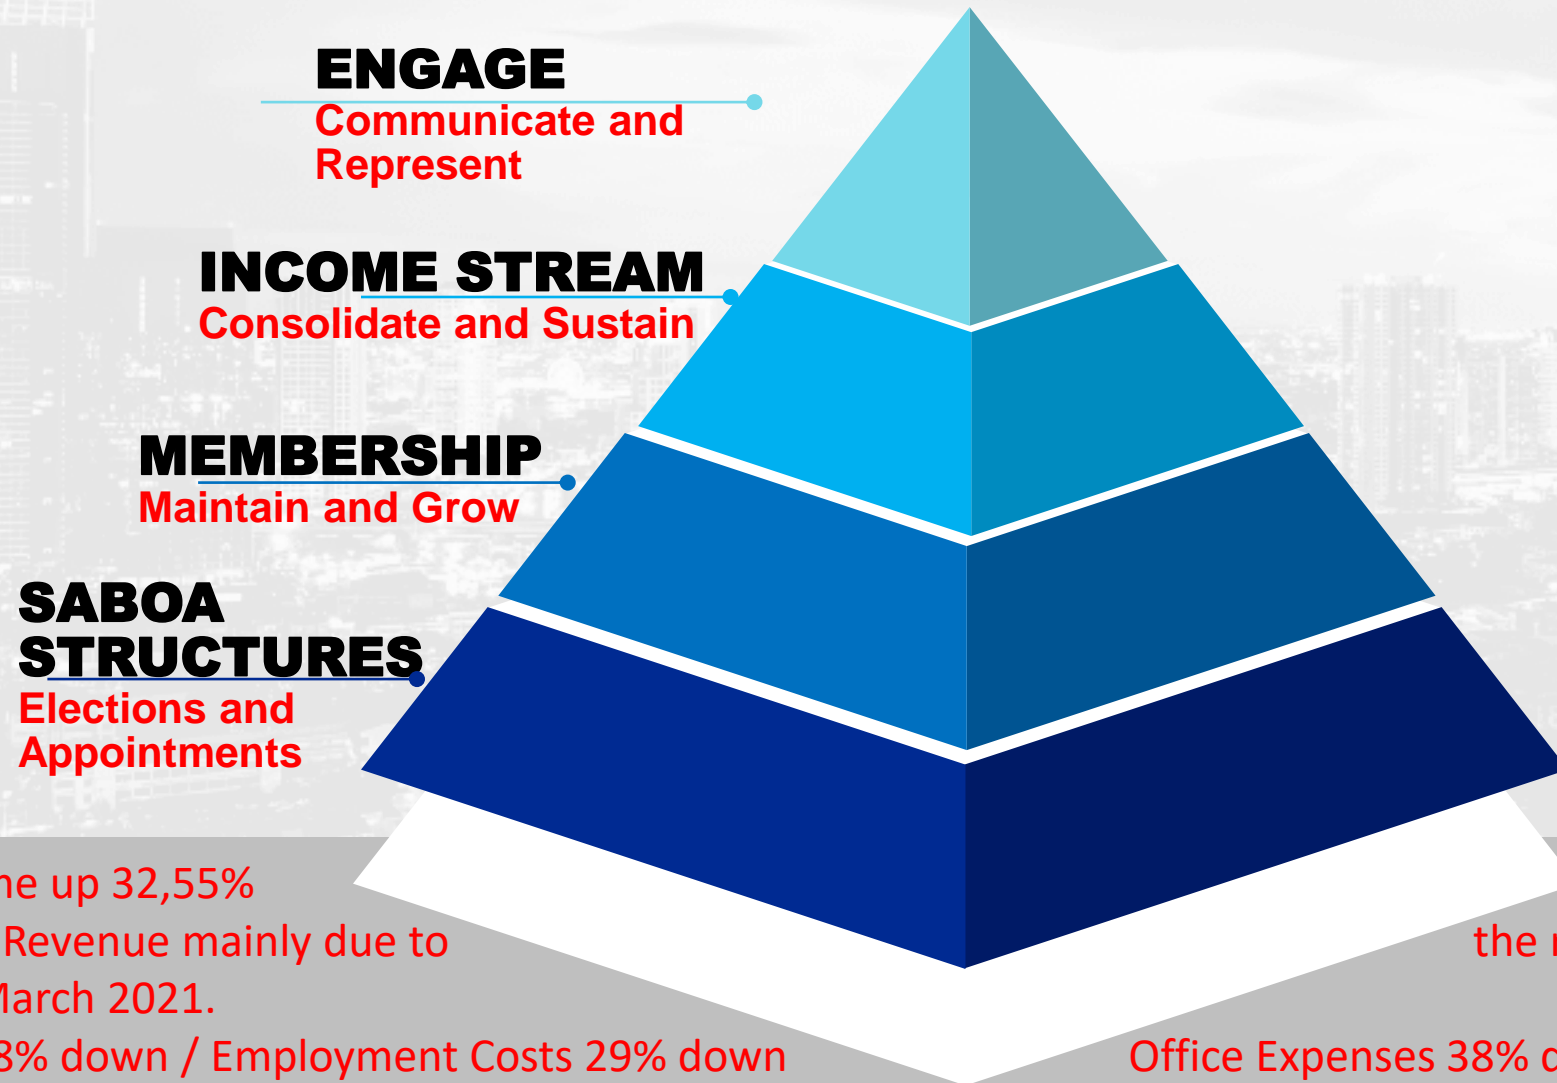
ENGAGE
Communicate and Represent

INCOME STREAM
Consolidate and Sustain

MEMBERSHIP
Maintain and Grow

SABOA STRUCTURES
Elections and Appointments

ne up 32,55%
Revenue mainly due to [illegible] the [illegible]
March 2021.
3% down / Employment Costs 29% down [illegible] Office Expenses 38% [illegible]